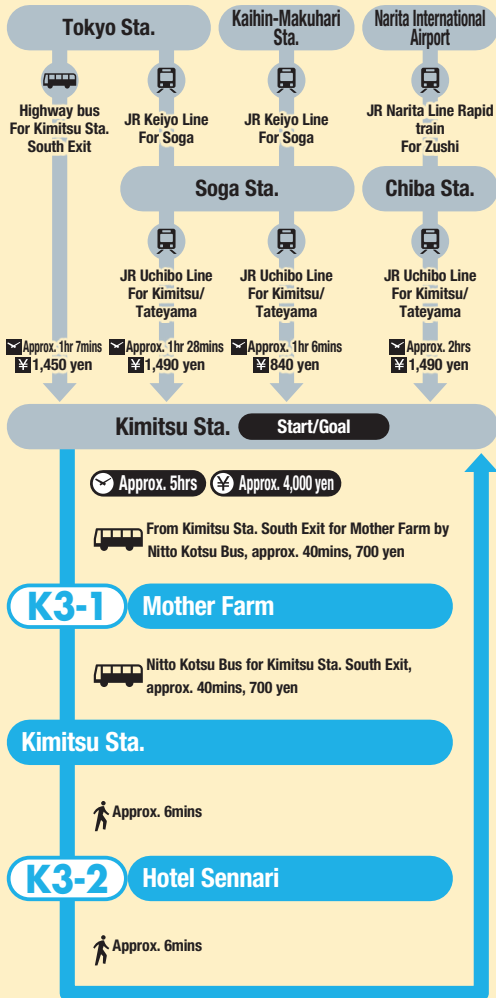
Tokyo Sta.

Kaihin-Makuhari Sta.

Narita International Airport

Highway bus For Kimitsu Sta. South Exit

JR Keiyo Line For Soga

JR Keiyo Line For Soga

JR Narita Line Rapid train For Zushi

Soga Sta.

Chiba Sta.

JR Uchibo Line For Kimitsu/ Tateyama

JR Uchibo Line For Kimitsu/ Tateyama

JR Uchibo Line For Kimitsu/ Tateyama

Approx. 1hr 7mins ¥1,450 yen

Approx. 1hr 28mins ¥1,490 yen

Approx. 1hr 6mins ¥840 yen

Approx. 2hrs ¥1,490 yen

Kimitsu Sta. Start/Goal

Approx. 5hrs ¥ Approx. 4,000 yen

From Kimitsu Sta. South Exit for Mother Farm by Nitto Kotsu Bus, approx. 40mins, 700 yen

K3-1 Mother Farm

Nitto Kotsu Bus for Kimitsu Sta. South Exit, approx. 40mins, 700 yen

Kimitsu Sta.

Approx. 6mins

K3-2 Hotel Sennari

Approx. 6mins